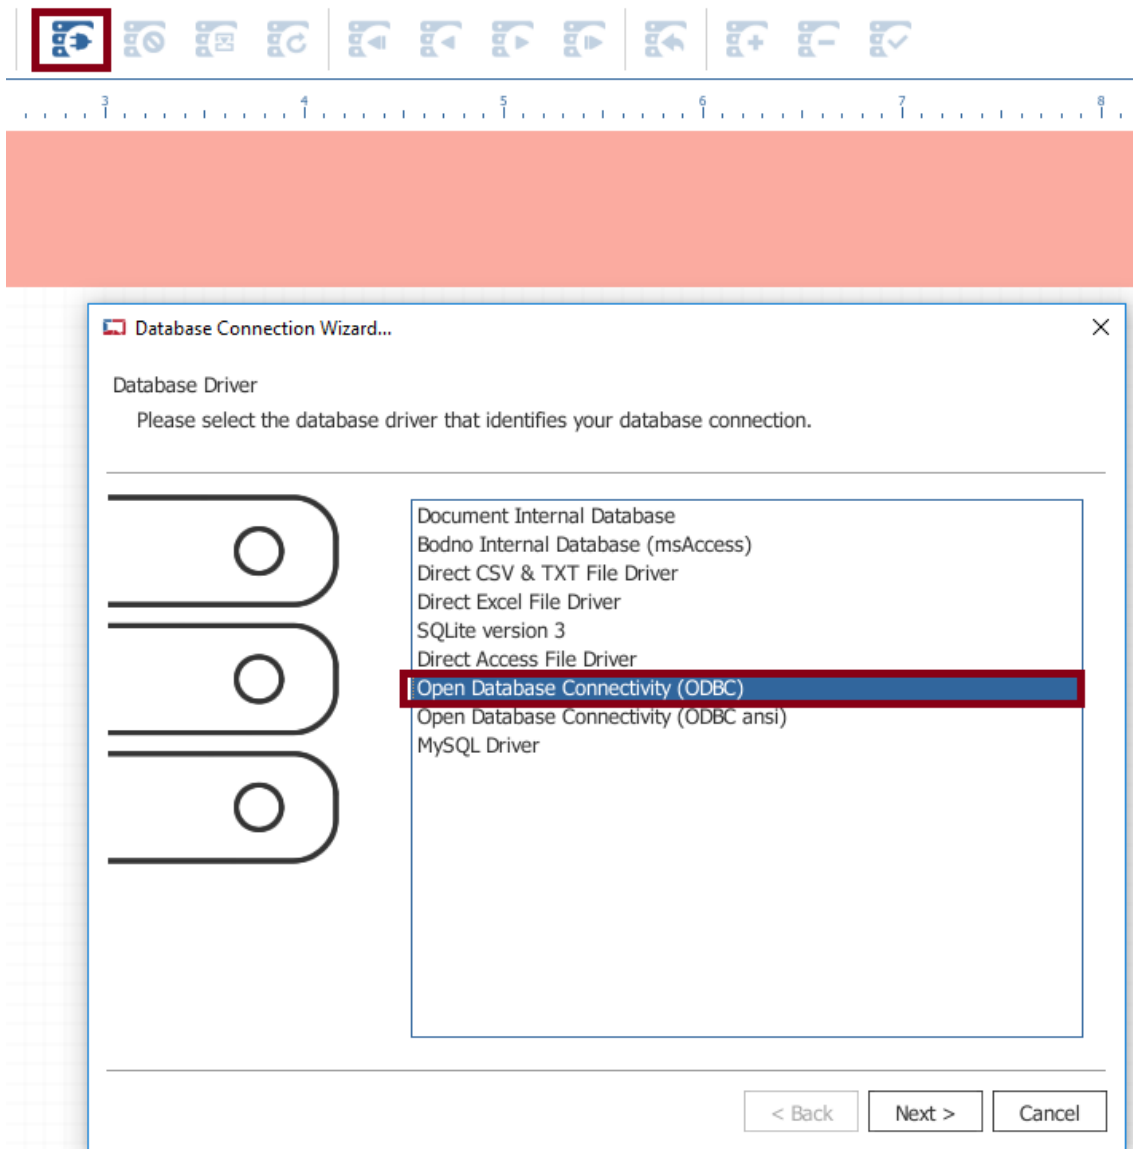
3 4 5 6 7 8

Database Connection Wizard...

Database Driver

Please select the database driver that identifies your database connection.

Document Internal Database
Bodno Internal Database (msAccess)
Direct CSV & TXT File Driver
Direct Excel File Driver
SQLite version 3
Direct Access File Driver
Open Database Connectivity (ODBC)
Open Database Connectivity (ODBC ansi)
MySQL Driver

< Back
Next >
Cancel